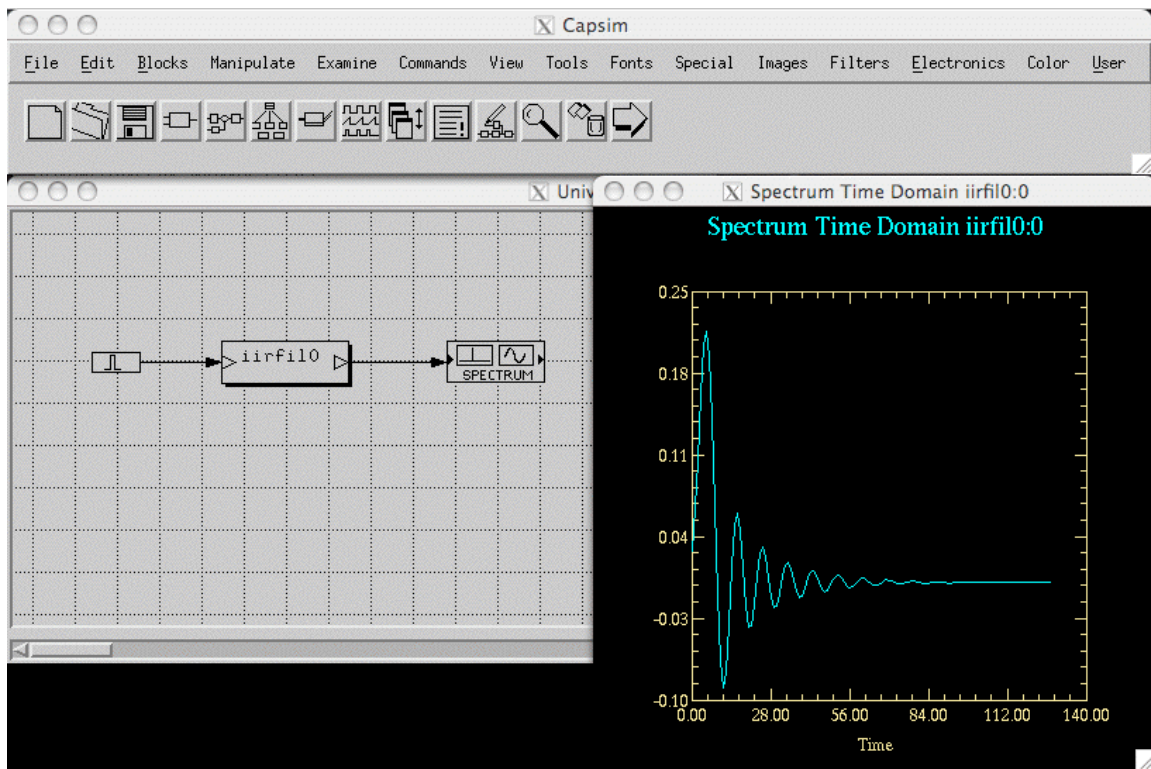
Capsim

File Edit Blocks Manipulate Examine Commands View Tools Fonts Special Images Filters Electronics Color User

Univ

iirfil0

SPECTRUM

Spectrum Time Domain iirfil0:0

Spectrum Time Domain iirfil0:0

0.25
0.18
0.11
0.04
-0.03
-0.10

0.00 28.00 56.00 84.00 112.00 140.00

Time